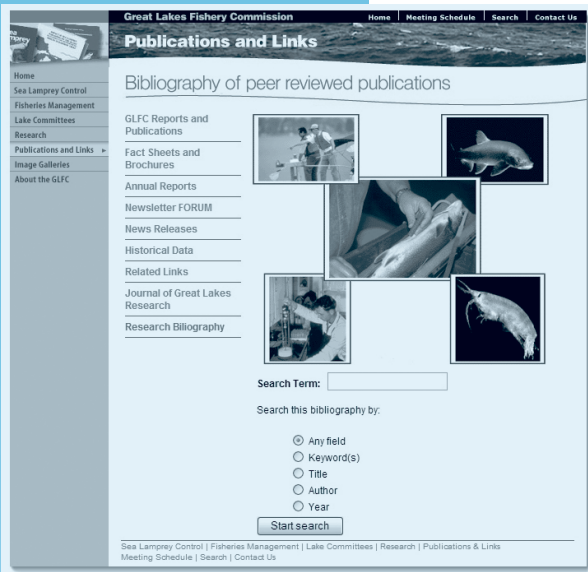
Great Lakes Fishery Commission

Home | Meeting Schedule | Search | Contact Us

Publications and Links

Home
Sea Lamprey Control
Fisheries Management
Lake Committees
Research
Publications and Links
Image Galleries
About the GLFC

Bibliography of peer reviewed publications

GLFC Reports and Publications
Fact Sheets and Brochures
Annual Reports
Newsletter FORUM
News Releases
Historical Data
Related Links
Journal of Great Lakes Research
Research Biliography

Search Term:

Search this bibliography by:

Any field
Keyword(s)
Title
Author
Year

Start search

Sea Lamprey Control | Fisheries Management | Lake Committees | Research | Publications & Links
Meeting Schedule | Search | Contact Us